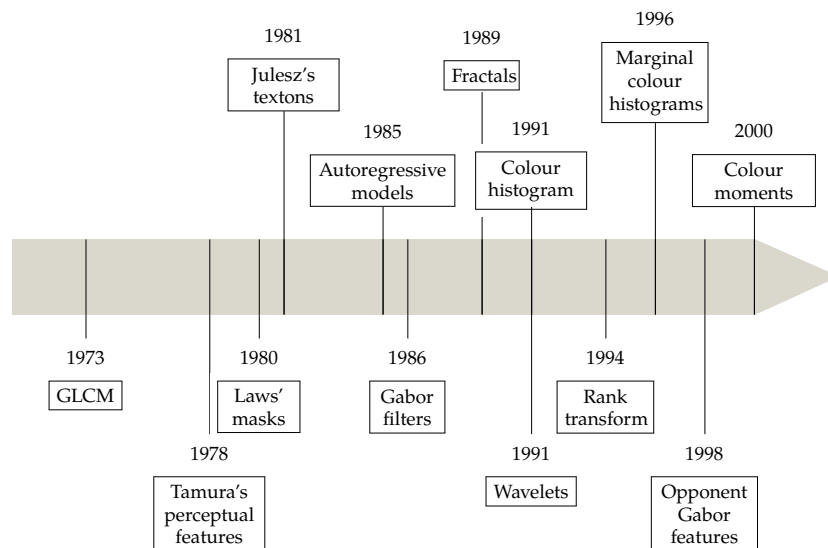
1981

Julesz's textons

1985

Autoregressive models

1989

Fractals

1991

Colour histogram

1996

Marginal colour histograms

2000

Colour moments

1973

GLCM

1980

Laws' masks

1986

Gabor filters

1994

Rank transform

1978

Tamura's perceptual features

1991

Wavelets

1998

Opponent Gabor features